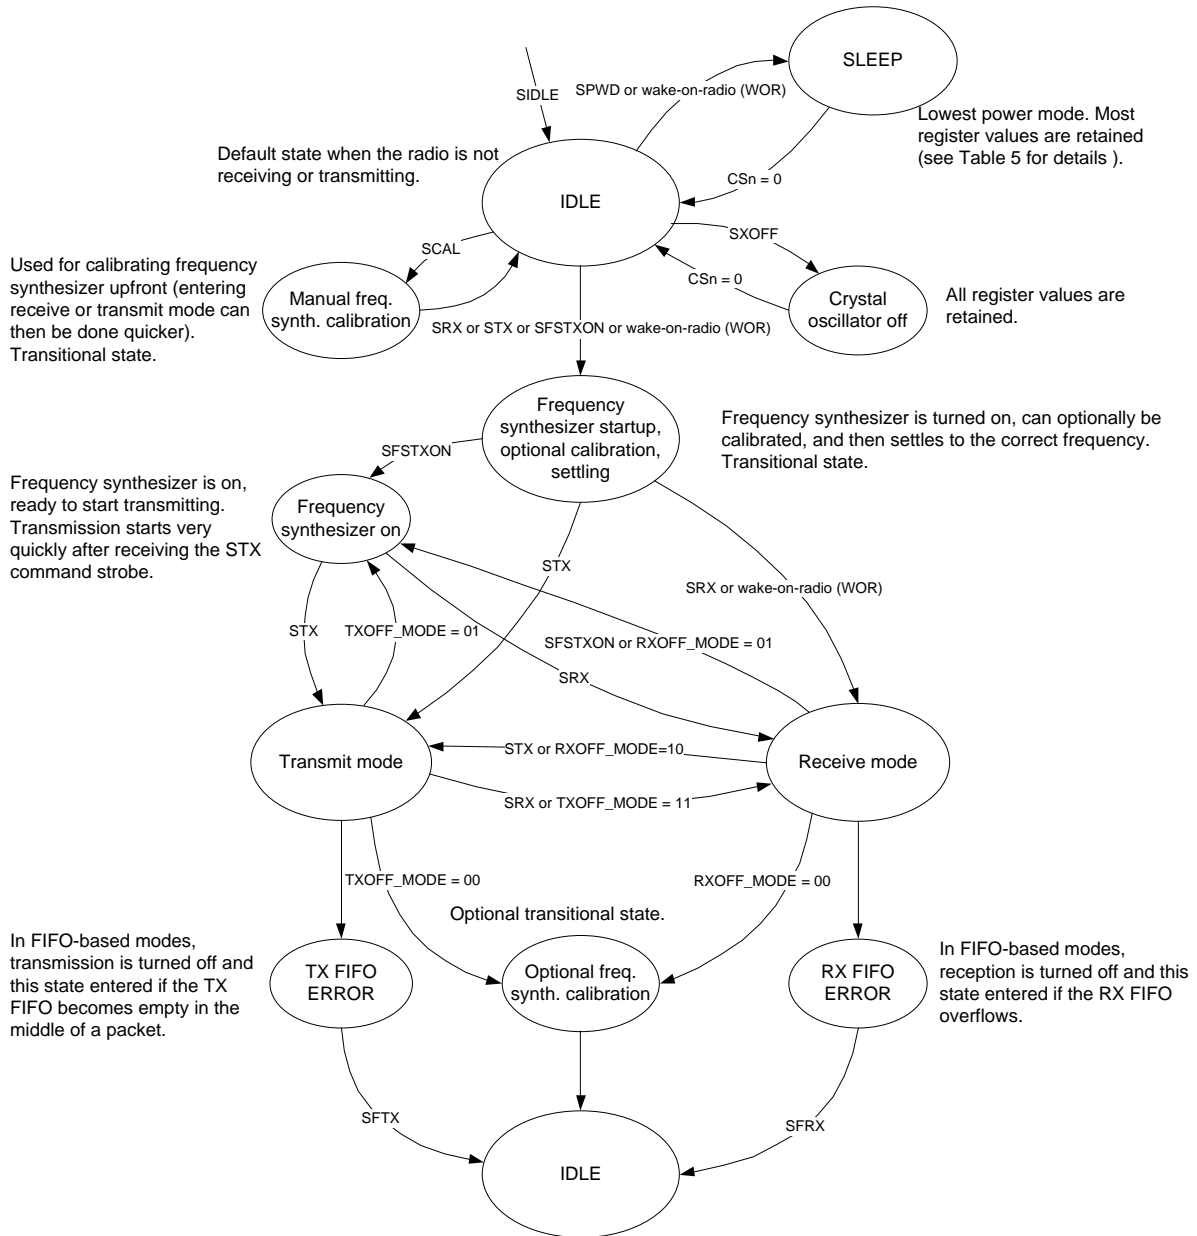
SLEEP

SIDLE

SPWD or wake-on-radio (WOR)

Lowest power mode. Most register values are retained (see Table 5 for details ).

Default state when the radio is not receiving or transmitting.

CSn = 0

IDLE

SCAL

SXOFF

Used for calibrating frequency synthesizer upfront (entering receive or transmit mode can then be done quicker). Transitional state.

Manual freq. synth. calibration

CSn = 0

Crystal oscillator off

All register values are retained.

SRX or STX or SFSTXON or wake-on-radio (WOR)

Frequency synthesizer startup, optional calibration, settling

Frequency synthesizer is turned on, can optionally be calibrated, and then settles to the correct frequency. Transitional state.

SFSTXON

Frequency synthesizer is on, ready to start transmitting. Transmission starts very quickly after receiving the STX command strobe.

Frequency synthesizer on

STX

SRX or wake-on-radio (WOR)

STX

TXOFF_MODE = 01

SFSTXON or RXOFF_MODE = 01

SRX

Transmit mode

STX or RXOFF_MODE=10

Receive mode

SRX or TXOFF_MODE = 11

TXOFF_MODE = 00

RXOFF_MODE = 00

Optional transitional state.

In FIFO-based modes, transmission is turned off and this state entered if the TX FIFO becomes empty in the middle of a packet.

TX FIFO ERROR

Optional freq. synth. calibration

RX FIFO ERROR

In FIFO-based modes, reception is turned off and this state entered if the RX FIFO overflows.

SFTX

SFRX

IDLE